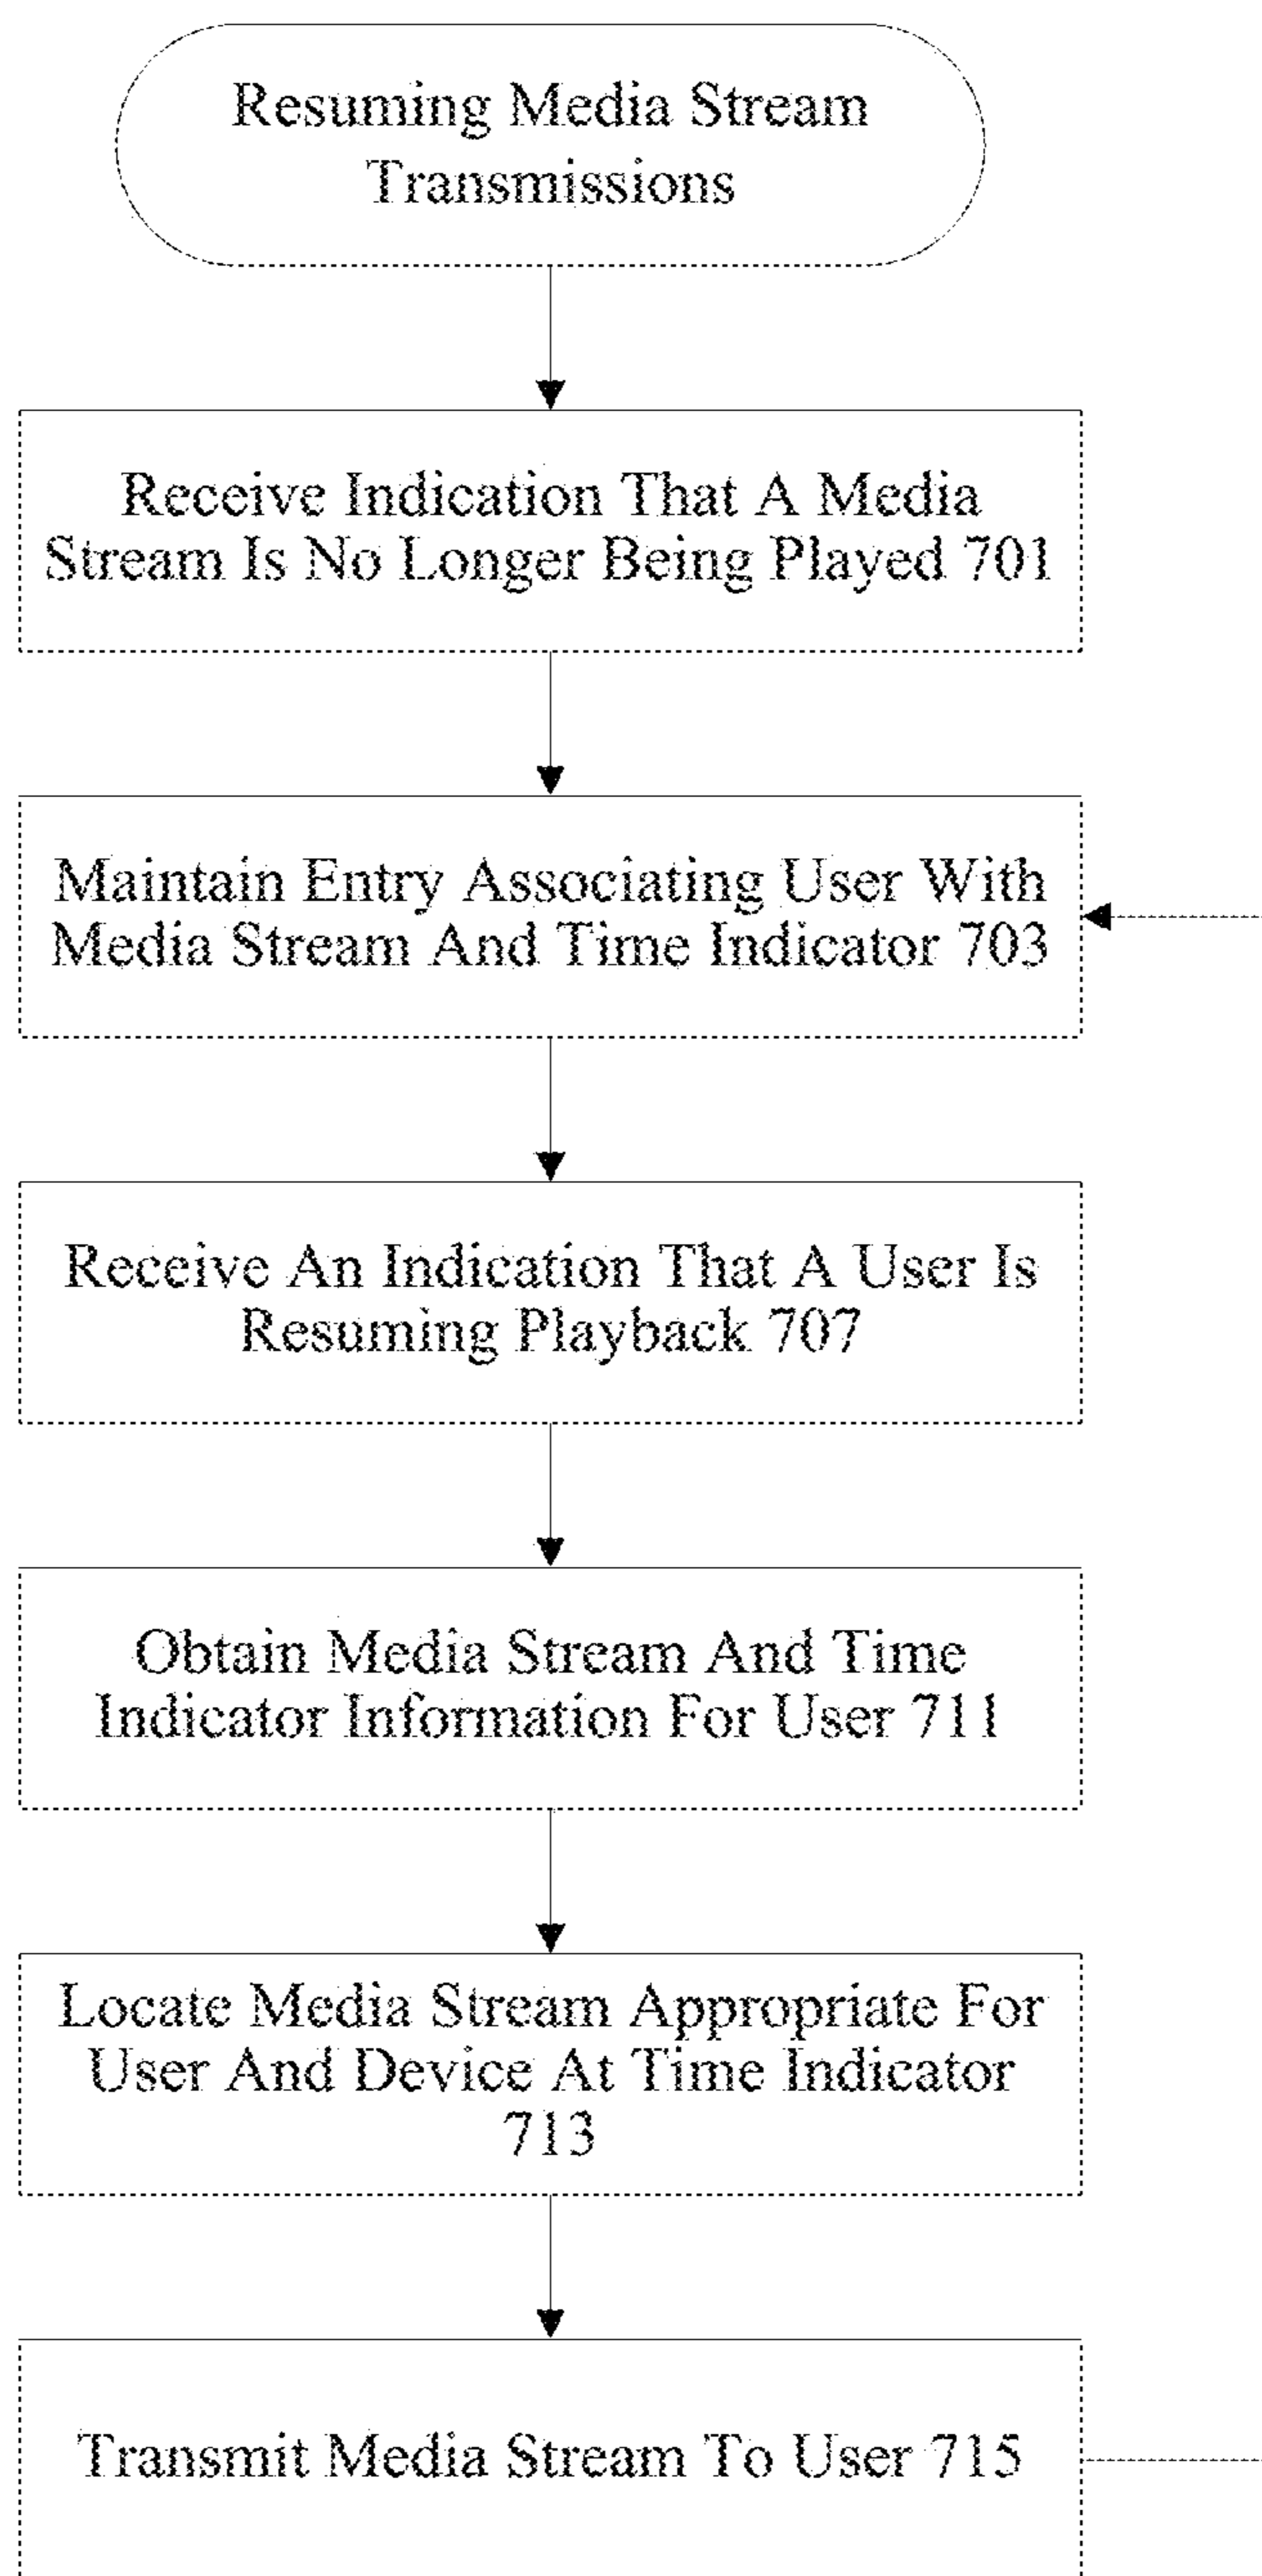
Resuming Media Stream Transmissions

Receive Indication That A Media Stream Is No Longer Being Played 701

Maintain Entry Associating User With Media Stream And Time Indicator 703

Receive An Indication That A User Is Resuming Playback 707

Obtain Media Stream And Time Indicator Information For User 711

Locate Media Stream Appropriate For User And Device At Time Indicator 713

Transmit Media Stream To User 715